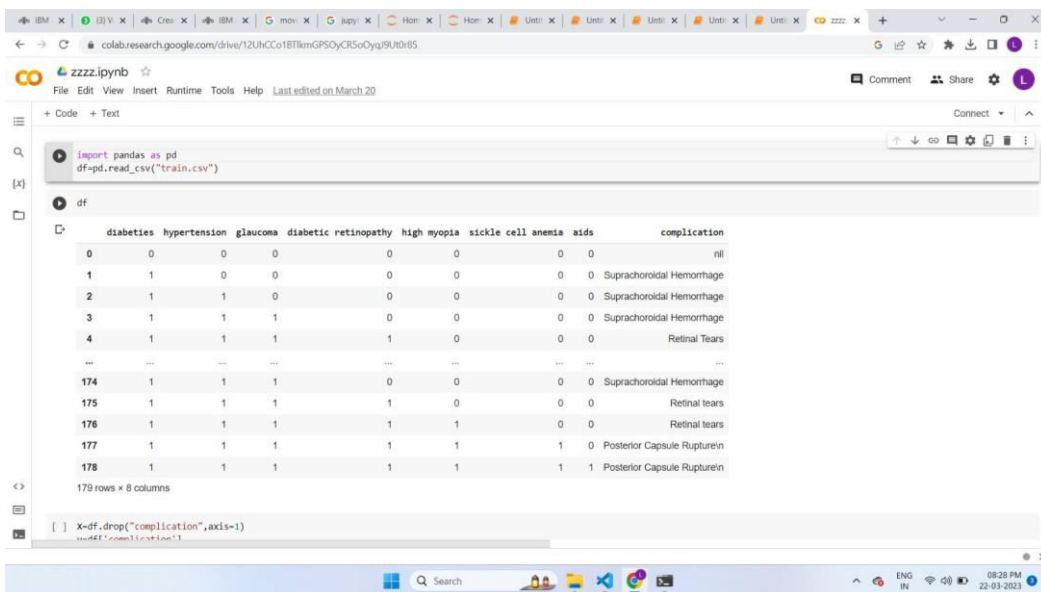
IBM | (3) V | Crea | IBM | mov | G jupy | Hom | Hom | Untit | Untit | Untit | Untit | Untit | zzzz

colab.research.google.com/drive/12UhCCo1BTlkmGPSOyCR5oOyqJ9Ut0r85

zzzz.ipynb ☆
File Edit View Insert Runtime Tools Help Last edited on March 20

Comment Share L

+ Code + Text

Connect

import pandas as pd
df=pd.read_csv("train.csv")

df

| | diabeties | hypertension | glaucoma | diabetic retinopathy | high myopia | sickle cell anemia | aids | complication |
|---|---|---|---|---|---|---|---|---|
| 0 | 0 | 0 | 0 | 0 | 0 | 0 | 0 | nil |
| 1 | 1 | 0 | 0 | 0 | 0 | 0 | 0 | Suprachoroidal Hemorrhage |
| 2 | 1 | 1 | 0 | 0 | 0 | 0 | 0 | Suprachoroidal Hemorrhage |
| 3 | 1 | 1 | 1 | 0 | 0 | 0 | 0 | Suprachoroidal Hemorrhage |
| 4 | 1 | 1 | 1 | 1 | 0 | 0 | 0 | Retinal Tears |
| ... | ... | ... | ... | ... | ... | ... | ... | ... |
| 174 | 1 | 1 | 1 | 0 | 0 | 0 | 0 | Suprachoroidal Hemorrhage |
| 175 | 1 | 1 | 1 | 1 | 0 | 0 | 0 | Retinal tears |
| 176 | 1 | 1 | 1 | 1 | 1 | 0 | 0 | Retinal tears |
| 177 | 1 | 1 | 1 | 1 | 1 | 1 | 0 | Posterior Capsule Rupture\n |
| 178 | 1 | 1 | 1 | 1 | 1 | 1 | 1 | Posterior Capsule Rupture\n |

179 rows × 8 columns

[ ] X=df.drop("complication",axis=1)
y=df['complication']

Search

ENG IN 08:28 PM 22-03-2023